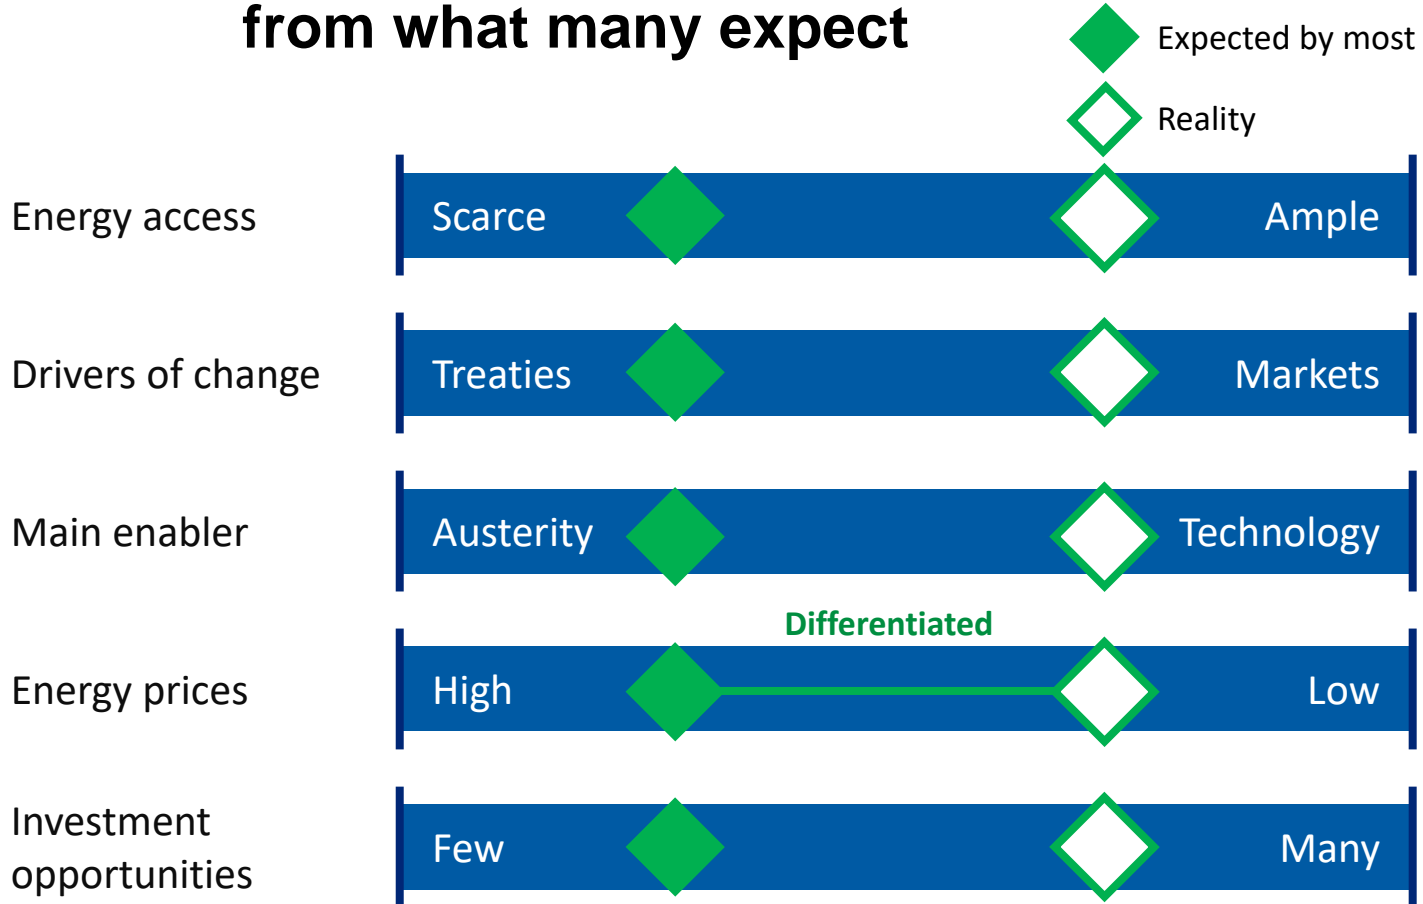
from what many expect

Expected by most

Reality

Energy access

Scarce

Ample

Drivers of change

Treaties

Markets

Main enabler

Austerity

Technology

Differentiated

Energy prices

High

Low

Investment opportunities

Few

Many